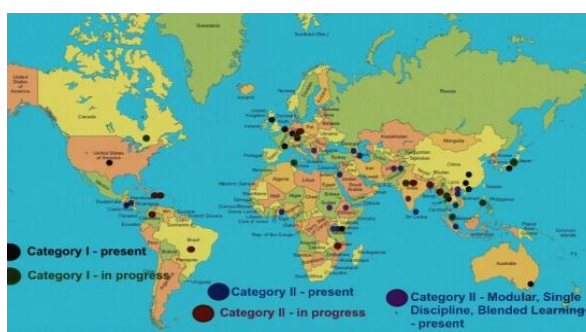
Greenland

United States of America

Canada

United States of America

Russia

Mongolia

China

Brazil

Australia

Category I - present

Category I - in progress

Category II - present

Category II - in progress

Category II - Modular, Single Discipline, Blended Learning - present